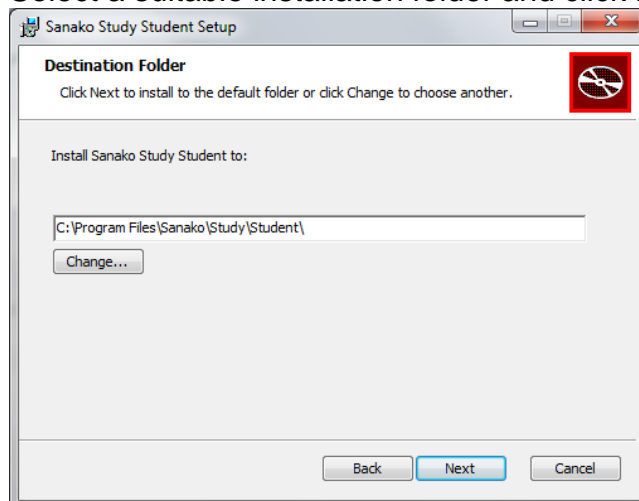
Sanako Study Student Setup

Destination Folder

Click Next to install to the default folder or click Change to choose another.

Install Sanako Study Student to:

C:\Program Files\Sanako\Study\Student\

Change...

Back

Next

Cancel